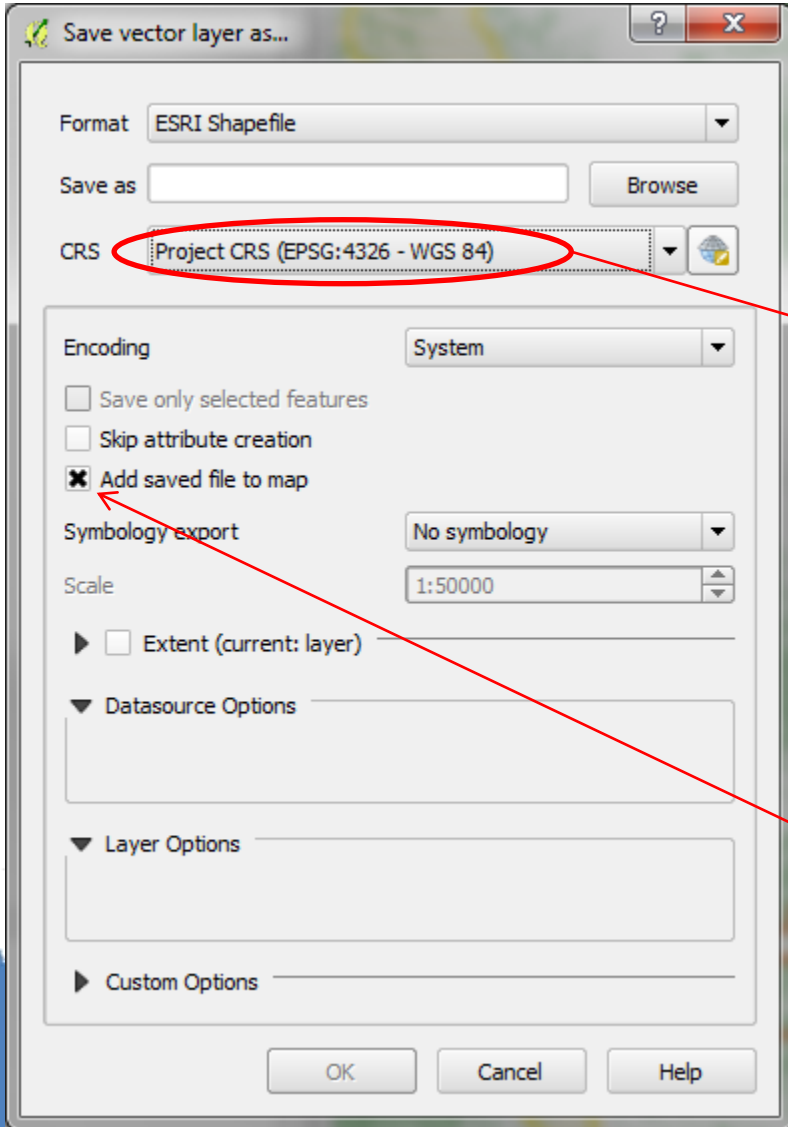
Save vector layer as...

?

X

Format ESRI Shapefile

Save as

Browse

CRS Project CRS (EPSG:4326 - WGS 84)

Encoding System

Save only selected features

Skip attribute creation

Add saved file to map

Symbology export No symbology

Scale 1:50000

Extent (current: layer)

Datasource Options

Layer Options

Custom Options

OK

Cancel

Help